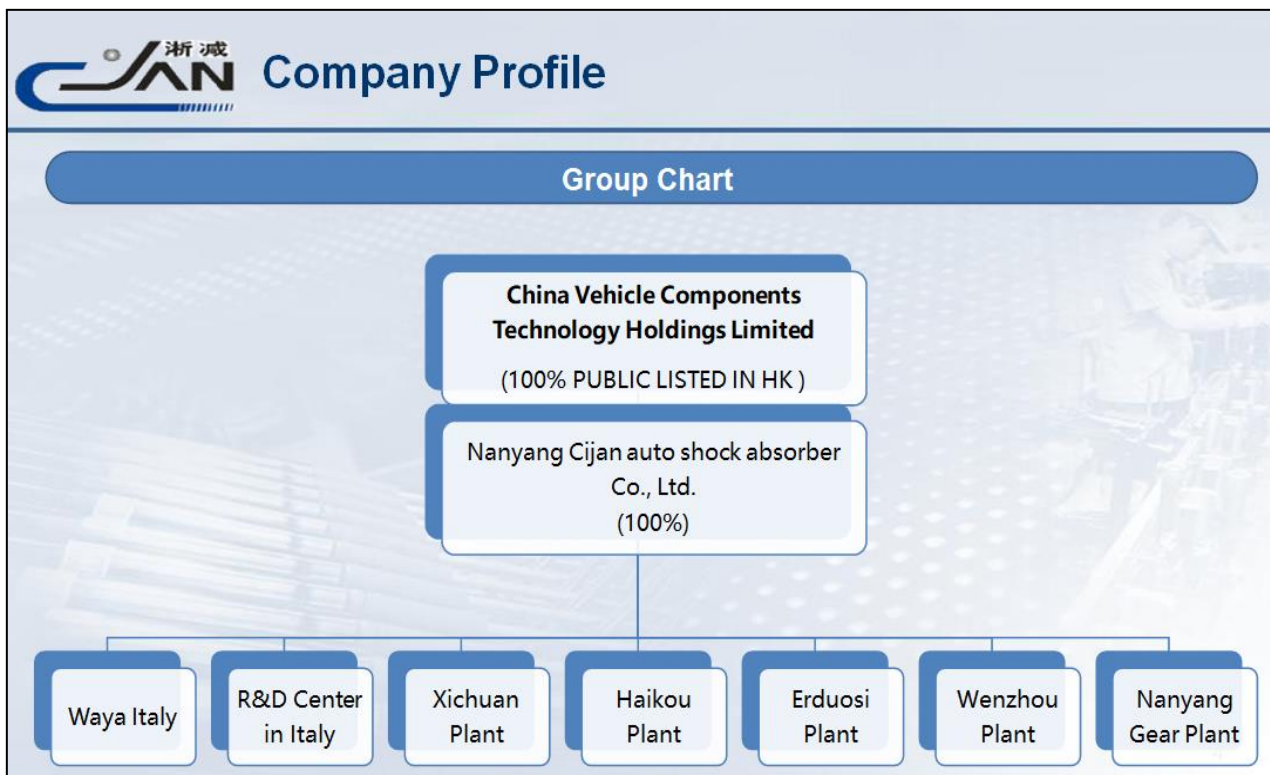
淅减 CIJAN Company Profile

Group Chart

China Vehicle Components Technology Holdings Limited
(100% PUBLIC LISTED IN HK )

Nanyang Cijan auto shock absorber Co., Ltd.
(100%)

Waya Italy

R&D Center in Italy

Xichuan Plant

Haikou Plant

Erduosi Plant

Wenzhou Plant

Nanyang Gear Plant